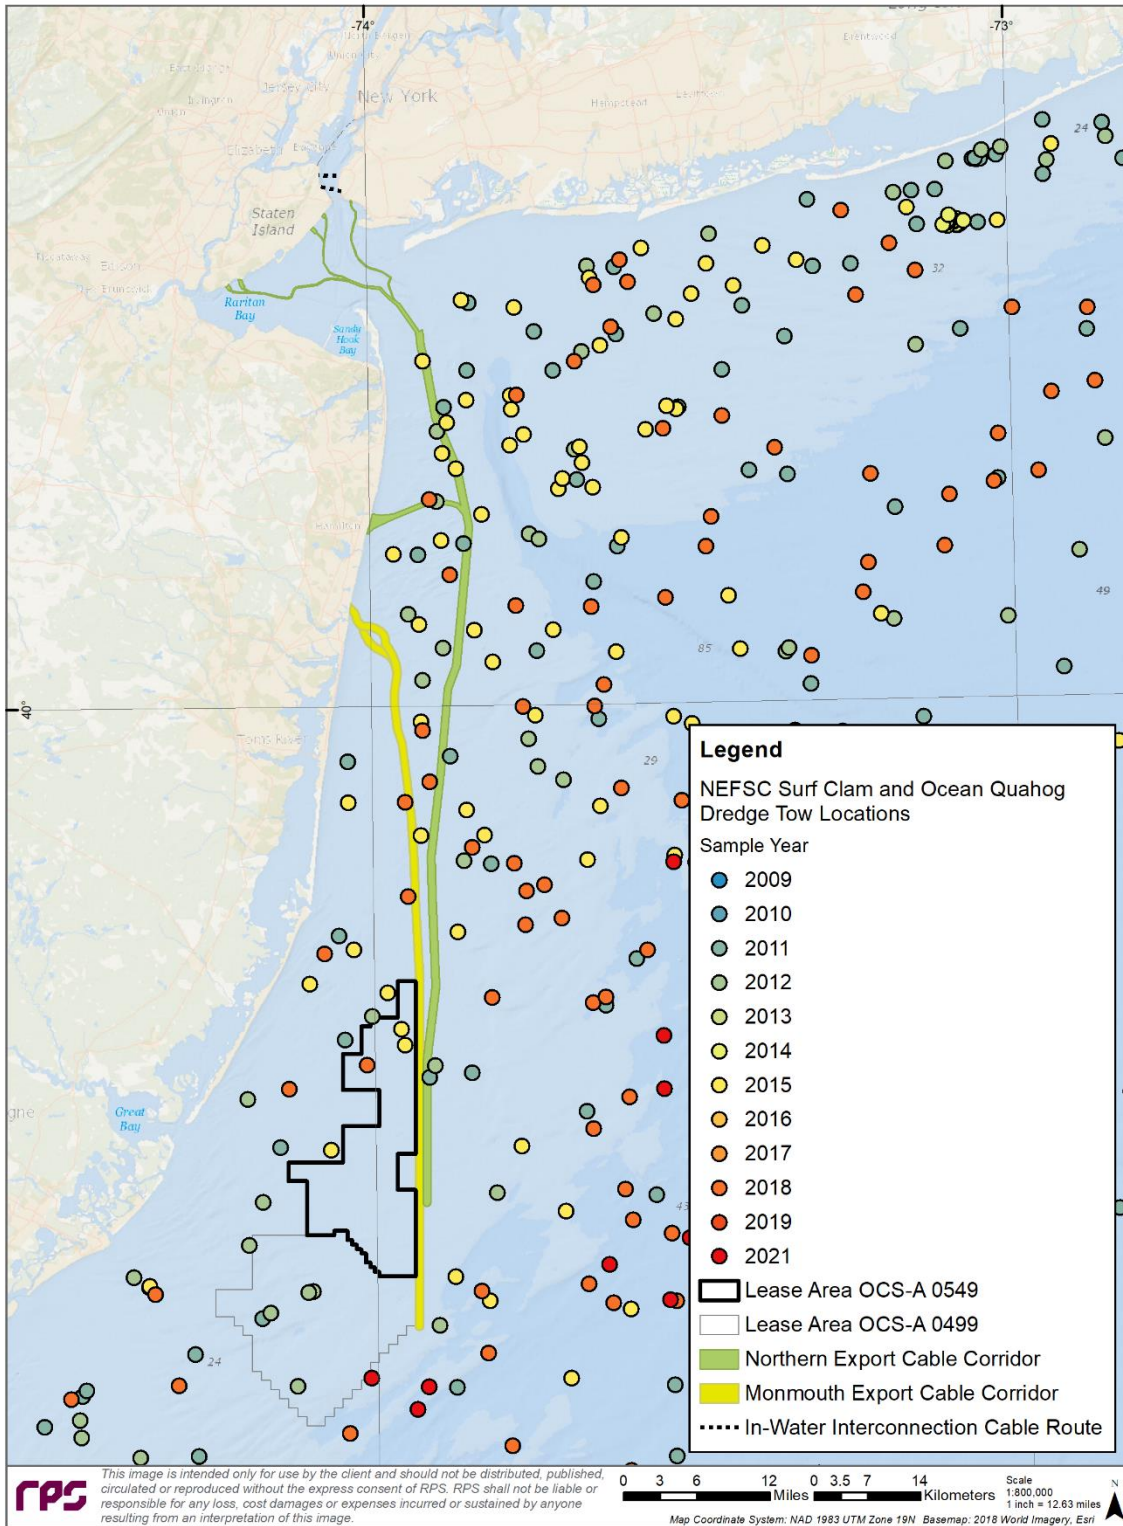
-74°

-73°

Union City

Jersey City

New York

Hempstead

Elizabeth

Staten Island

Edison

Raritan Bay

Sandy Hook Bay

Toms River

Great Bay

40°

24

32

49

85

29

43

24

Legend

NEFSC Surf Clam and Ocean Quahog Dredge Tow Locations

Sample Year

2009

2010

2011

2012

2013

2014

2015

2016

2017

2018

2019

2021

Lease Area OCS-A 0549

Lease Area OCS-A 0499

Northern Export Cable Corridor

Monmouth Export Cable Corridor

In-Water Interconnection Cable Route

rps

This image is intended only for use by the client and should not be distributed, published, circulated or reproduced without the express consent of RPS. RPS shall not be liable or responsible for any loss, cost damages or expenses incurred or sustained by anyone resulting from an interpretation of this image.

0 3 6 12 Miles

0 3.5 7 14 Kilometers

Scale 1:800,000 1 inch = 12.63 miles

N

Map Coordinate System: NAD 1983 UTM Zone 19N Basemap: 2018 World Imagery, Esri